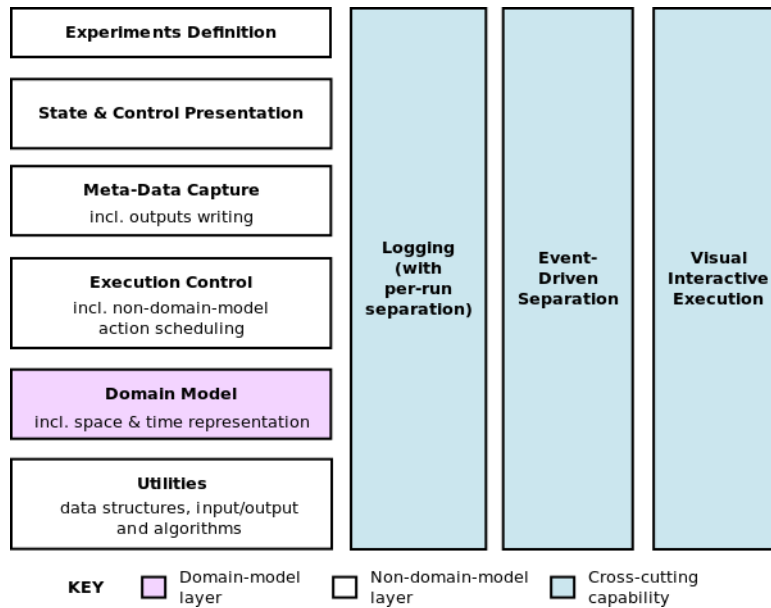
Experiments Definition

State & Control Presentation

Meta-Data Capture
incl. outputs writing

Execution Control
incl. non-domain-model action scheduling

Domain Model
incl. space & time representation

Utilities
data structures, input/output and algorithms

Logging (with per-run separation)

Event-Driven Separation

Visual Interactive Execution

KEY
Domain-model layer
Non-domain-model layer
Cross-cutting capability